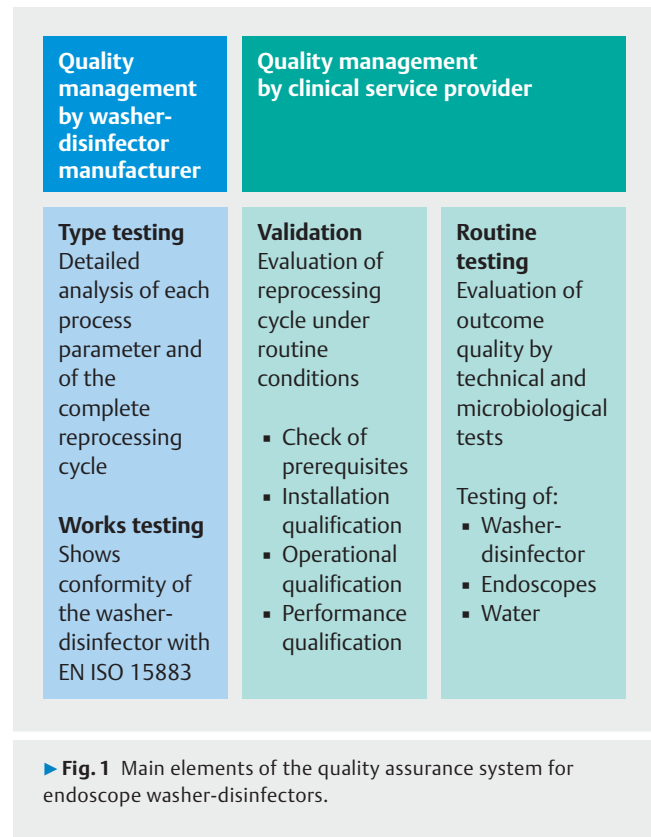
Quality management by washer-disinfector manufacturer

Quality management by clinical service provider

Type testing
Detailed analysis of each process parameter and of the complete reprocessing cycle

Works testing
Shows conformity of the washer-disinfector with EN ISO 15883

Validation
Evaluation of reprocessing cycle under routine conditions

▪ Check of prerequisites
▪ Installation qualification
▪ Operational qualification
▪ Performance qualification

Routine testing
Evaluation of outcome quality by technical and microbiological tests

Testing of:
▪ Washer-disinfector
▪ Endoscopes
▪ Water

▸Fig. 1 Main elements of the quality assurance system for endoscope washer-disinfectors.